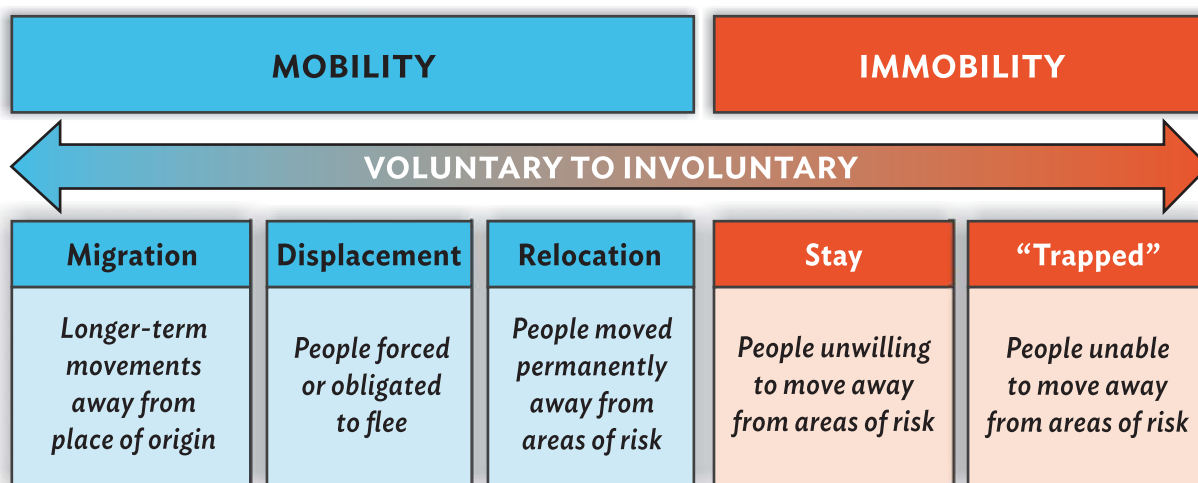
MOBILITY

IMMOBILITY

VOLUNTARY TO INVOLUNTARY

| Migration | Displacement | Relocation | Stay | “Trapped” |
|---|---|---|---|---|
| Longer-term movements away from place of origin | People forced or obligated to flee | People moved permanently away from areas of risk | People unwilling to move away from areas of risk | People unable to move away from areas of risk |